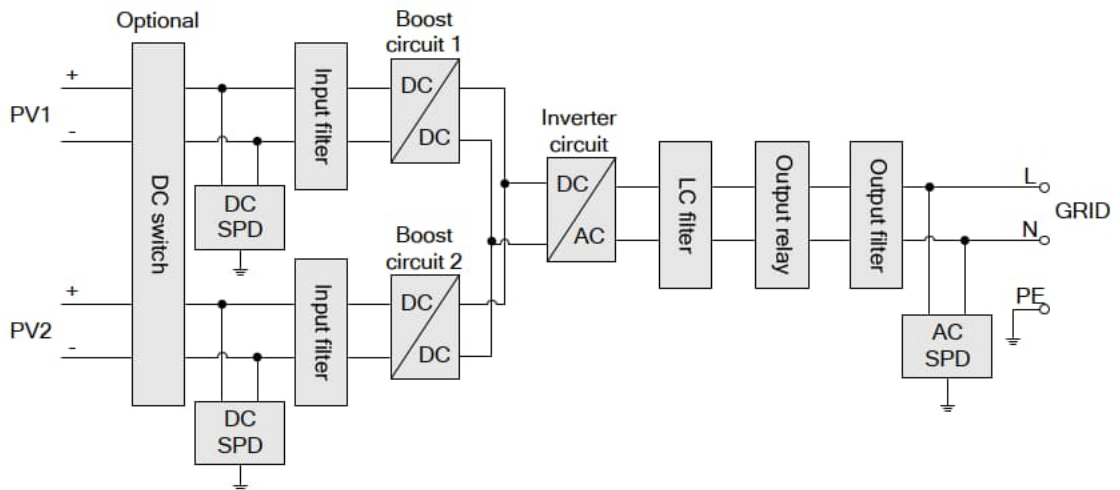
Optional

Boost circuit 1

+

PV1

-

DC switch

Input filter

DC

DC

DC SPD

Inverter circuit

DC

AC

LC filter

Output relay

Output filter

L

GRID

N

Boost circuit 2

+

PV2

-

Input filter

DC

DC

DC SPD

PE

AC SPD